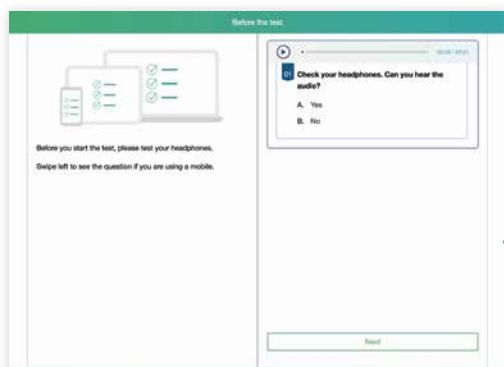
Before the test

Before you start the test, please test your headphones.

Swipe left to see the question if you are using a mobile.

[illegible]

01 Check your headphones. Can you hear the audio?

A. Yes

B. No

Next